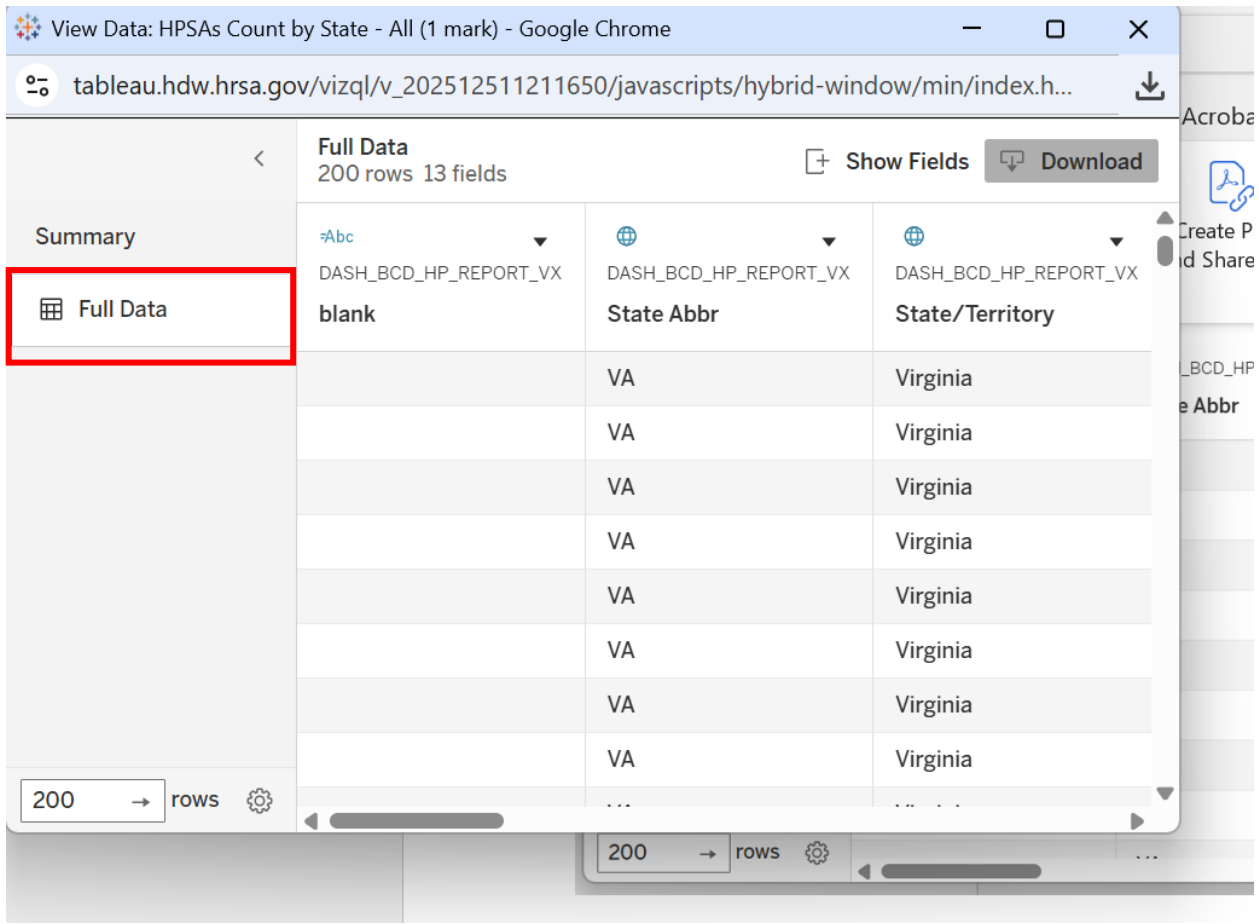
View Data: HPSAs Count by State - All (1 mark) - Google Chrome

tableau.hdw.hrsa.gov/vizql/v_202512511211650/javascripts/hybrid-window/min/index.h...

Summary

Full Data

200 → rows

Full Data
200 rows 13 fields

Show Fields Download

| Abc DASH_BCD_HP_REPORT_VX blank | DASH_BCD_HP_REPORT_VX State Abbr | DASH_BCD_HP_REPORT_VX State/Territory |
|---|---|---|
| | VA | Virginia |
| | VA | Virginia |
| | VA | Virginia |
| | VA | Virginia |
| | VA | Virginia |
| | VA | Virginia |
| | VA | Virginia |
| | VA | Virginia |

Acroba
Create P
d Share
_BCD_HP
e Abbr

200 → rows
...